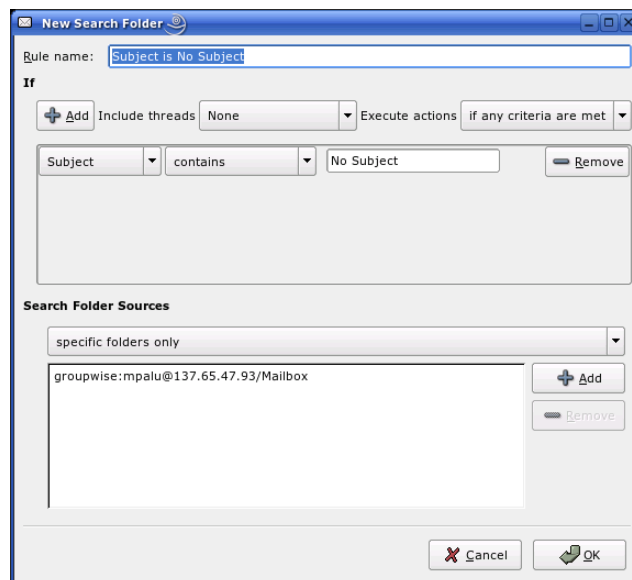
New Search Folder

Rule name: Subject is No Subject

If

Add Include threads None Execute actions if any criteria are met

Subject contains No Subject Remove

Search Folder Sources

specific folders only

groupwise:mpalu@137.65.47.93/Mailbox

Add

Remove

Cancel OK